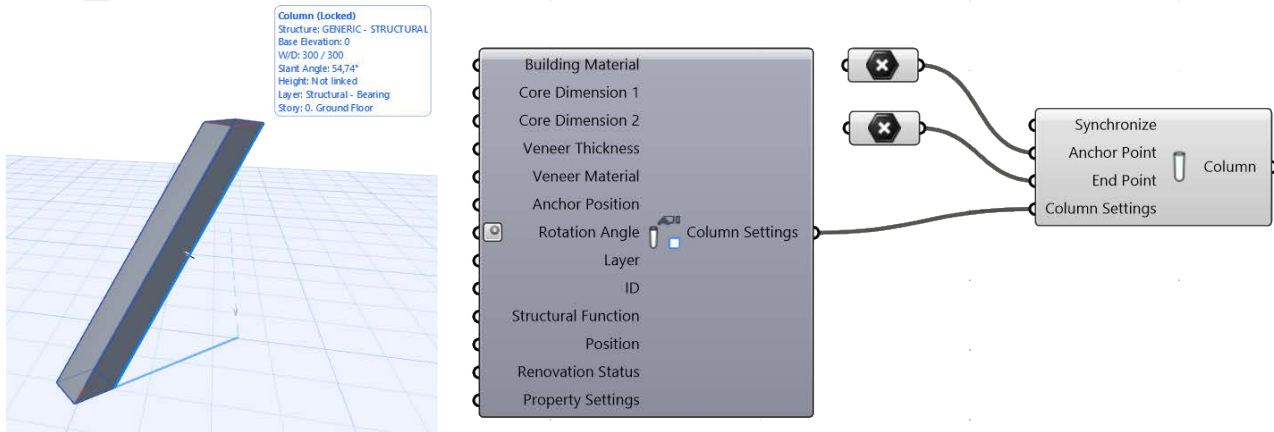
Column (Locked)
Structure: GENERIC - STRUCTURAL
Base Elevation: 0
W/D: 300 / 300
Slant Angle: 54,74°
Height: Not linked
Layer: Structural - Bearing
Story: 0. Ground Floor

Building Material
Core Dimension 1
Core Dimension 2
Veneer Thickness
Veneer Material
Anchor Position
Rotation Angle
Layer
ID
Structural Function
Position
Renovation Status
Property Settings
Column Settings

Synchronize
Anchor Point
End Point
Column Settings
Column